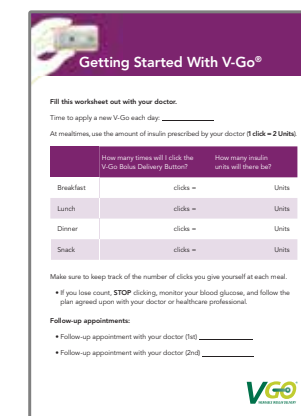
Getting Started With V-Go®

Fill this worksheet out with your doctor.

Time to apply a new V-Go each day: ___________

At mealtimes, use the amount of insulin prescribed by your doctor (1 click = 2 Units).

| | How many times will I click the V-Go Bolus Delivery Button? | How many insulin units will there be? |
|---|---|---|
| Breakfast | clicks = | Units |
| Lunch | clicks = | Units |
| Dinner | clicks = | Units |
| Snack | clicks = | Units |

Make sure to keep track of the number of clicks you give yourself at each meal.

• If you lose count, STOP clicking, monitor your blood glucose, and follow the plan agreed upon with your doctor or healthcare professional.

Follow-up appointments:

• Follow-up appointment with your doctor (1st) ___________

• Follow-up appointment with your doctor (2nd) ___________

V-GO